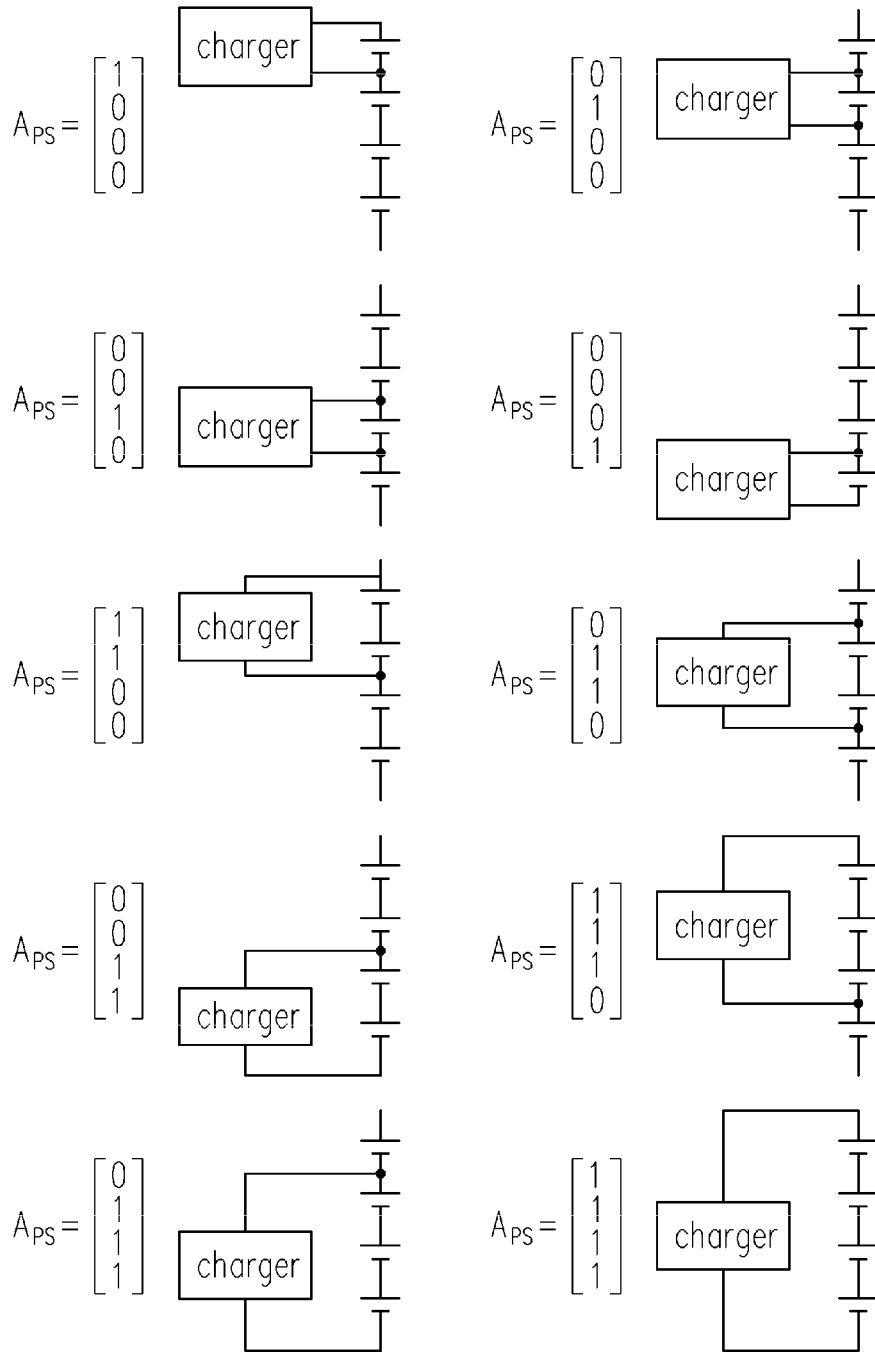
$A_{PS} = \begin{bmatrix} 1 \\ 0 \\ 0 \\ 0 \end{bmatrix}$ charger

$A_{PS} = \begin{bmatrix} 0 \\ 1 \\ 0 \\ 0 \end{bmatrix}$ charger

$A_{PS} = \begin{bmatrix} 0 \\ 0 \\ 1 \\ 0 \end{bmatrix}$ charger

$A_{PS} = \begin{bmatrix} 0 \\ 0 \\ 0 \\ 1 \end{bmatrix}$ charger

$A_{PS} = \begin{bmatrix} 1 \\ 1 \\ 0 \\ 0 \end{bmatrix}$ charger

$A_{PS} = \begin{bmatrix} 0 \\ 1 \\ 1 \\ 0 \end{bmatrix}$ charger

$A_{PS} = \begin{bmatrix} 0 \\ 0 \\ 1 \\ 1 \end{bmatrix}$ charger

$A_{PS} = \begin{bmatrix} 1 \\ 1 \\ 1 \\ 0 \end{bmatrix}$ charger

$A_{PS} = \begin{bmatrix} 0 \\ 1 \\ 1 \\ 1 \end{bmatrix}$ charger

$A_{PS} = \begin{bmatrix} 1 \\ 1 \\ 1 \\ 1 \end{bmatrix}$ charger